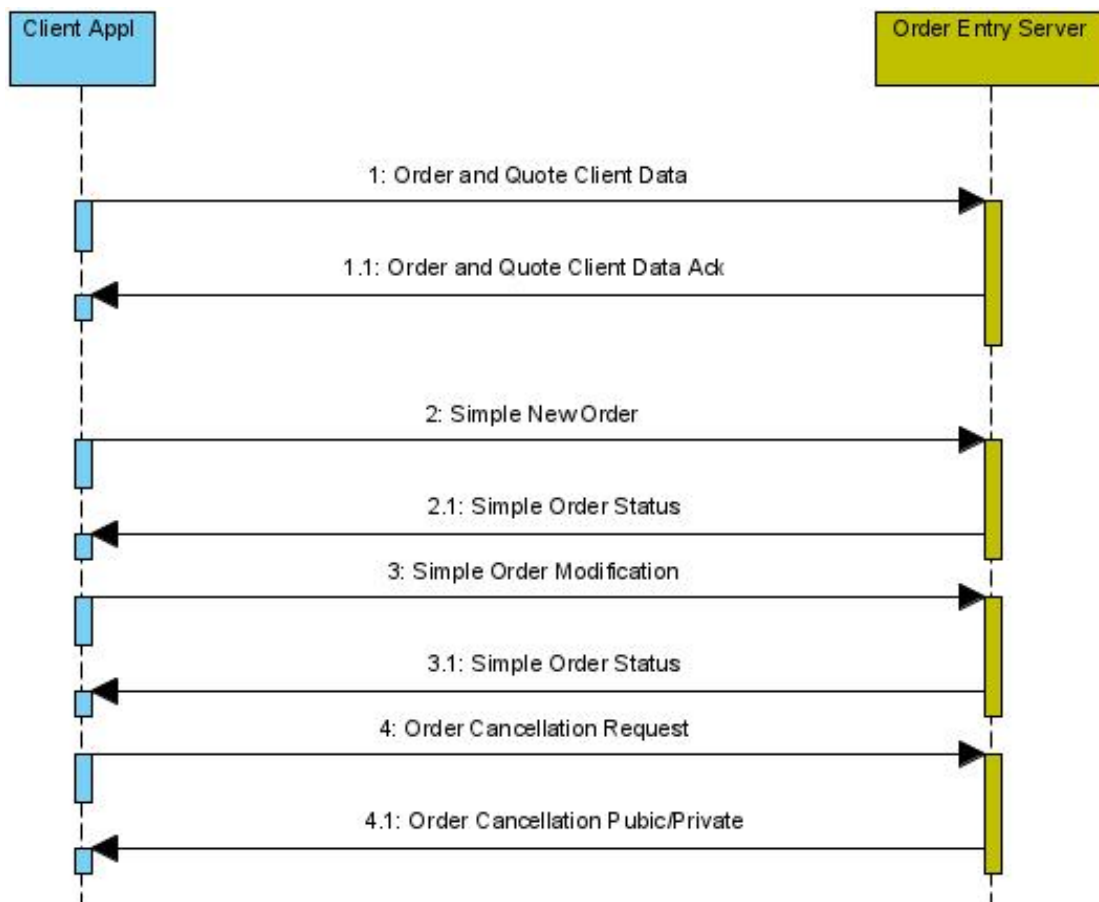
Client Appl

Order Entry Server

1: Order and Quote Client Data

1.1: Order and Quote Client Data Ack

2: Simple NewOrder

2.1: Simple Order Status

3: Simple Order Modification

3.1: Simple Order Status

4: Order Cancellation Request

4.1: Order Cancellation Pubic/Private